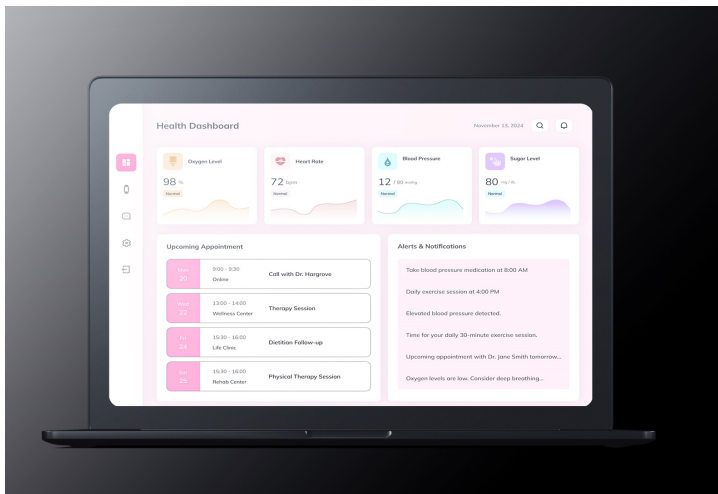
Health Dashboard

November 13, 2024

Oxygen Level

98 %

Normal

Heart Rate

72 bpm

Normal

Blood Pressure

12 / 80 mmHg

Normal

Sugar Level

80 mg / dL

Normal

Upcoming Appointment

Mon 20

9:00 - 9:30

Online

Call with Dr. Hargrove

Wed 22

13:00 - 14:00

Wellness Center

Therapy Session

Fri 24

15:30 - 16:00

Life Clinic

Dietition Follow-up

Sun 26

15:30 - 16:00

Rehab Center

Physical Therapy Session

Alerts & Notifications

Take blood pressure medication at 8:00 AM

Daily exercise session at 4:00 PM

Elevated blood pressure detected.

Time for your daily 30-minute exercise session.

Upcoming appointment with Dr. Jane Smith tomorrow...

Oxygen levels are low. Consider deep breathing...